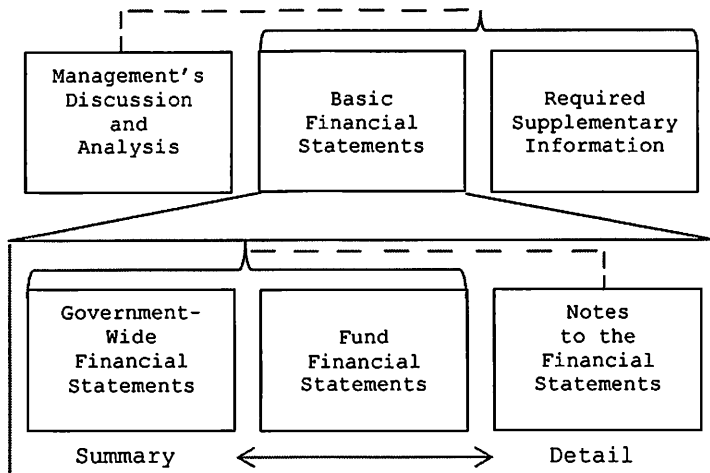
Management's Discussion and Analysis

Basic Financial Statements

Required Supplementary Information

Government-Wide Financial Statements

Fund Financial Statements

Notes to the Financial Statements

Summary

Detail